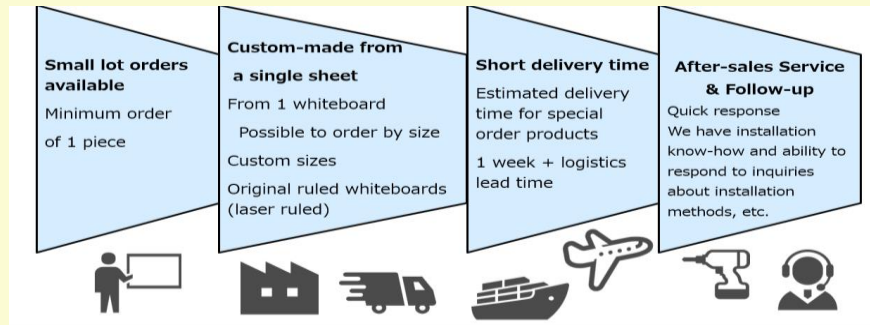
Small lot orders available

Minimum order of 1 piece

Custom-made from a single sheet

From 1 whiteboard

Possible to order by size

Custom sizes

Original ruled whiteboards (laser ruled)

Short delivery time

Estimated delivery time for special order products

1 week + logistics lead time

After-sales Service & Follow-up

Quick response

We have installation know-how and ability to respond to inquiries about installation methods, etc.